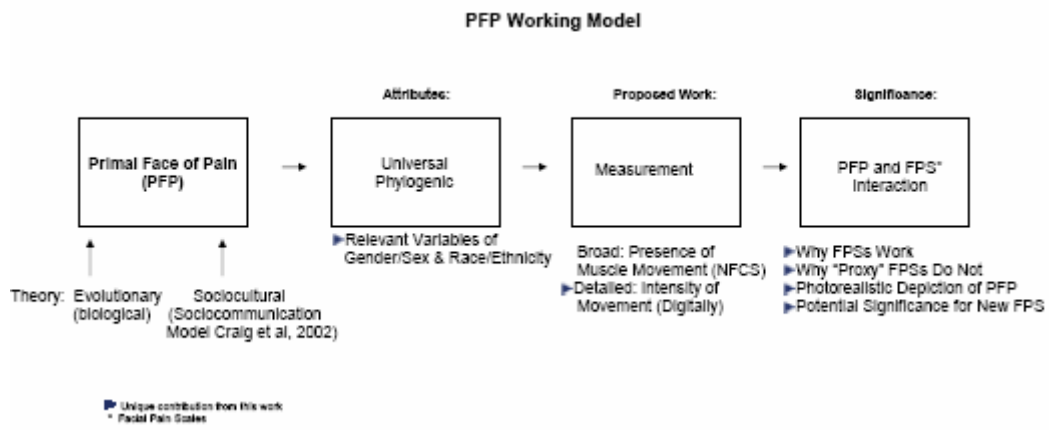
PFP Working Model

Primal Face of Pain (PFP)

Theory: Evolutionary (biological)

Sociocultural (Sociocommunication Model Craig et al, 2002)

Attributes:

Universal Phylogenic

Relevant Variables of Gender/Sex & Race/Ethnicity

Proposed Work:

Measurement

Broad: Presence of Muscle Movement (NFCS)

Detailed: Intensity of Movement (Digitally)

Significance:

PFP and FPS* Interaction

Why FPSs Work

Why "Proxy" FPSs Do Not

Photorealistic Depiction of PFP

Potential Significance for New FPS

Unique contribution from this work
* Facial Pain Scales